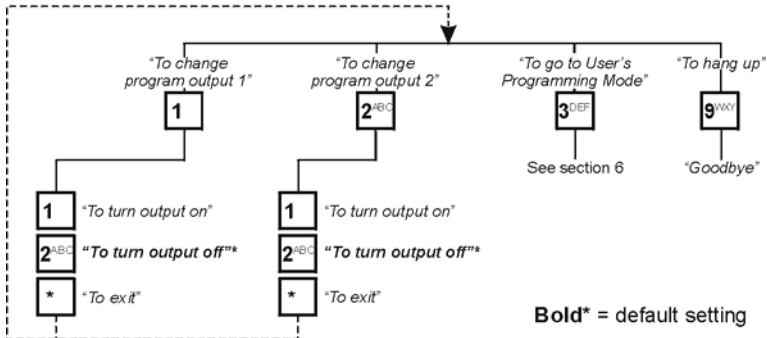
"To change program output 1"

1

"To change program output 2"

2ABC

"To go to User's Programming Mode"

3DEF

See section 6

"To hang up"

9WXY

"Goodbye"

1 "To turn output on"

2ABC **"To turn output off"***

* "To exit"

1 "To turn output on"

2ABC **"To turn output off"***

* "To exit"

**Bold*** = default setting